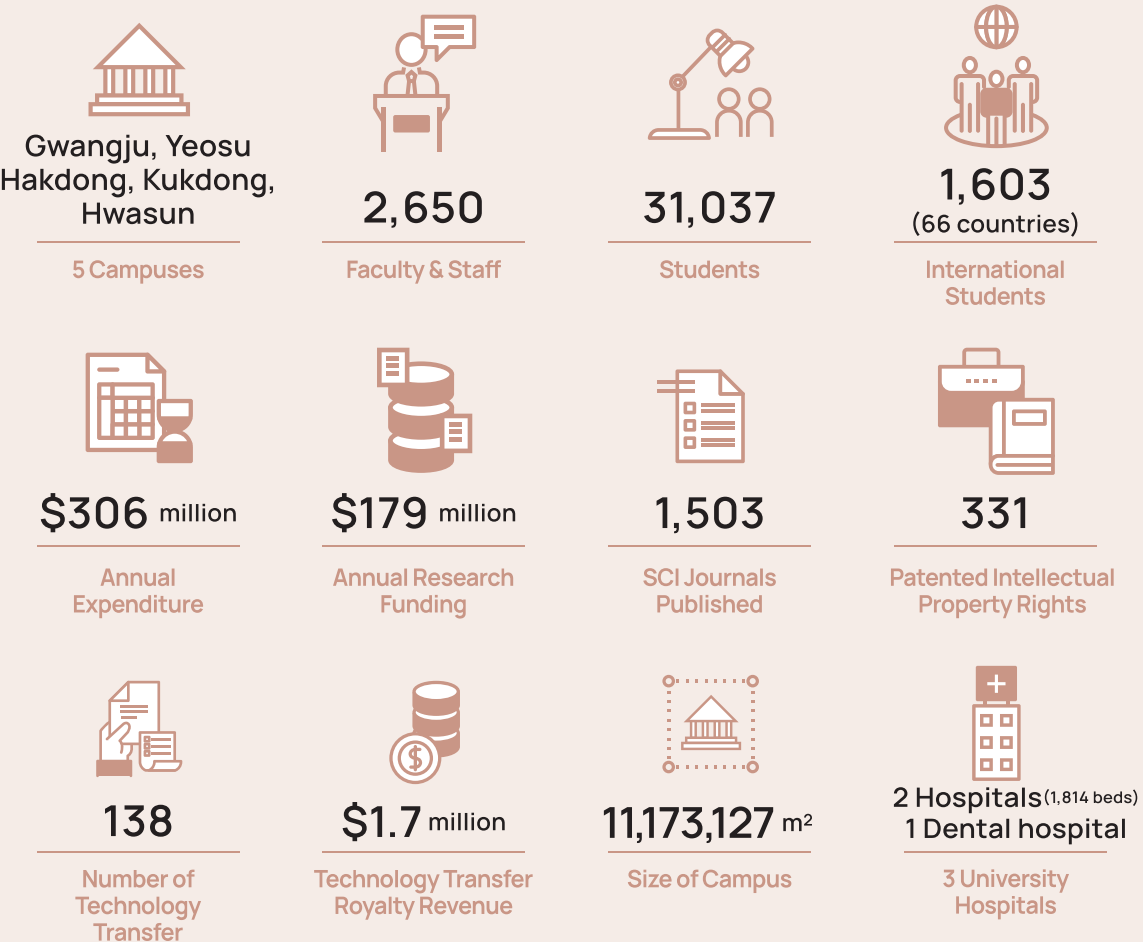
Gwangju, Yeosu Hakdong, Kukdong, Hwasun

5 Campuses

2,650

Faculty & Staff

31,037

Students

1,603
(66 countries)

International Students

$306 million

Annual Expenditure

$179 million

Annual Research Funding

1,503

SCI Journals Published

331

Patented Intellectual Property Rights

138

Number of Technology Transfer

$1.7 million

Technology Transfer Royalty Revenue

11,173,127 $m^2$

Size of Campus

2 Hospitals (1,814 beds)
1 Dental hospital

3 University Hospitals